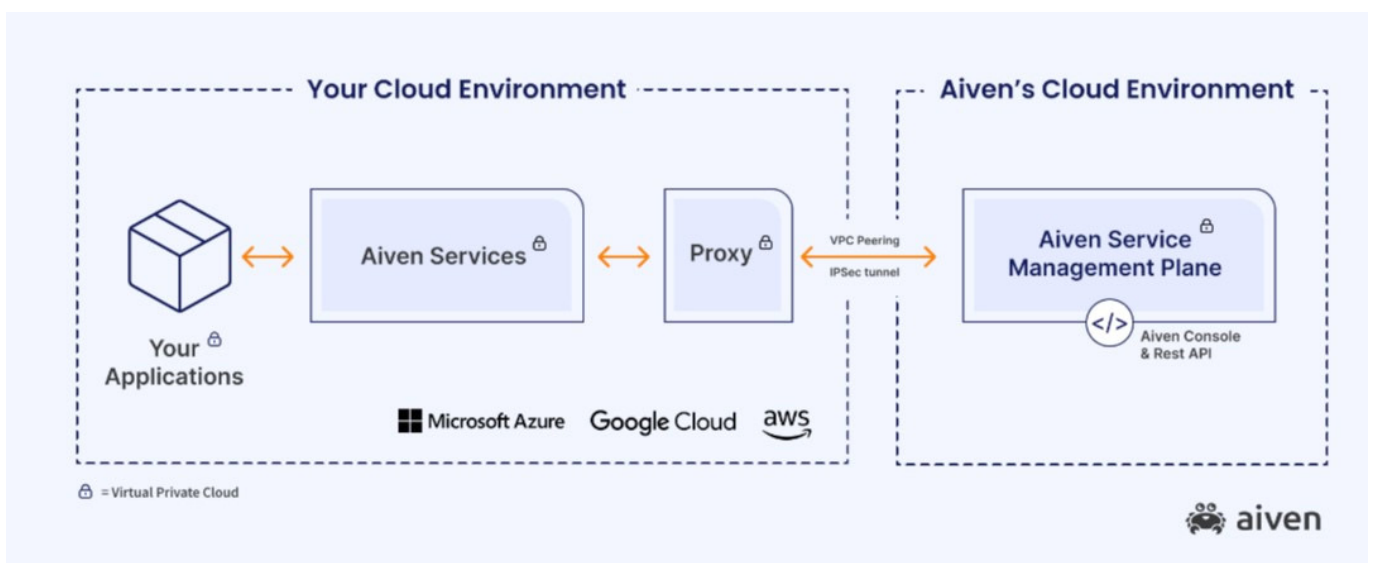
Your Cloud Environment

Aiven's Cloud Environment

Aiven Services

Proxy

VPC Peering

IPSec tunnel

Aiven Service Management Plane

</>

Aiven Console & Rest API

Your Applications

Microsoft Azure

Google Cloud

aws

= Virtual Private Cloud

aiven